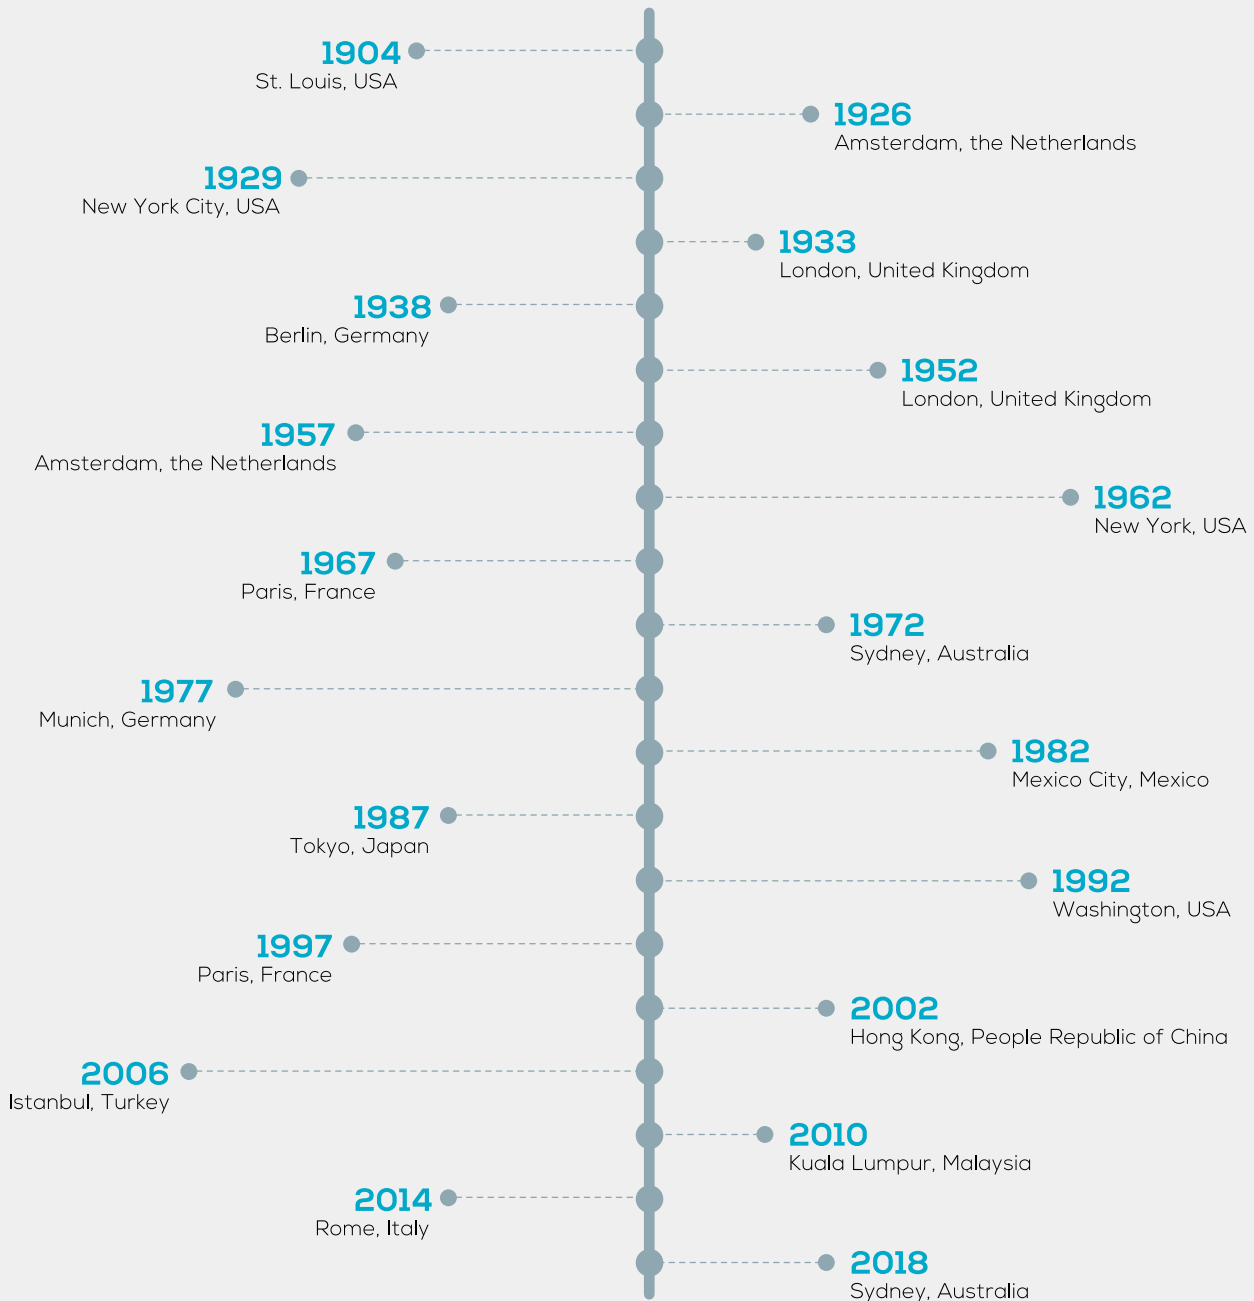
1904
St. Louis, USA

1926
Amsterdam, the Netherlands

1929
New York City, USA

1933
London, United Kingdom

1938
Berlin, Germany

1952
London, United Kingdom

1957
Amsterdam, the Netherlands

1962
New York, USA

1967
Paris, France

1972
Sydney, Australia

1977
Munich, Germany

1982
Mexico City, Mexico

1987
Tokyo, Japan

1992
Washington, USA

1997
Paris, France

2002
Hong Kong, People Republic of China

2006
Istanbul, Turkey

2010
Kuala Lumpur, Malaysia

2014
Rome, Italy

2018
Sydney, Australia